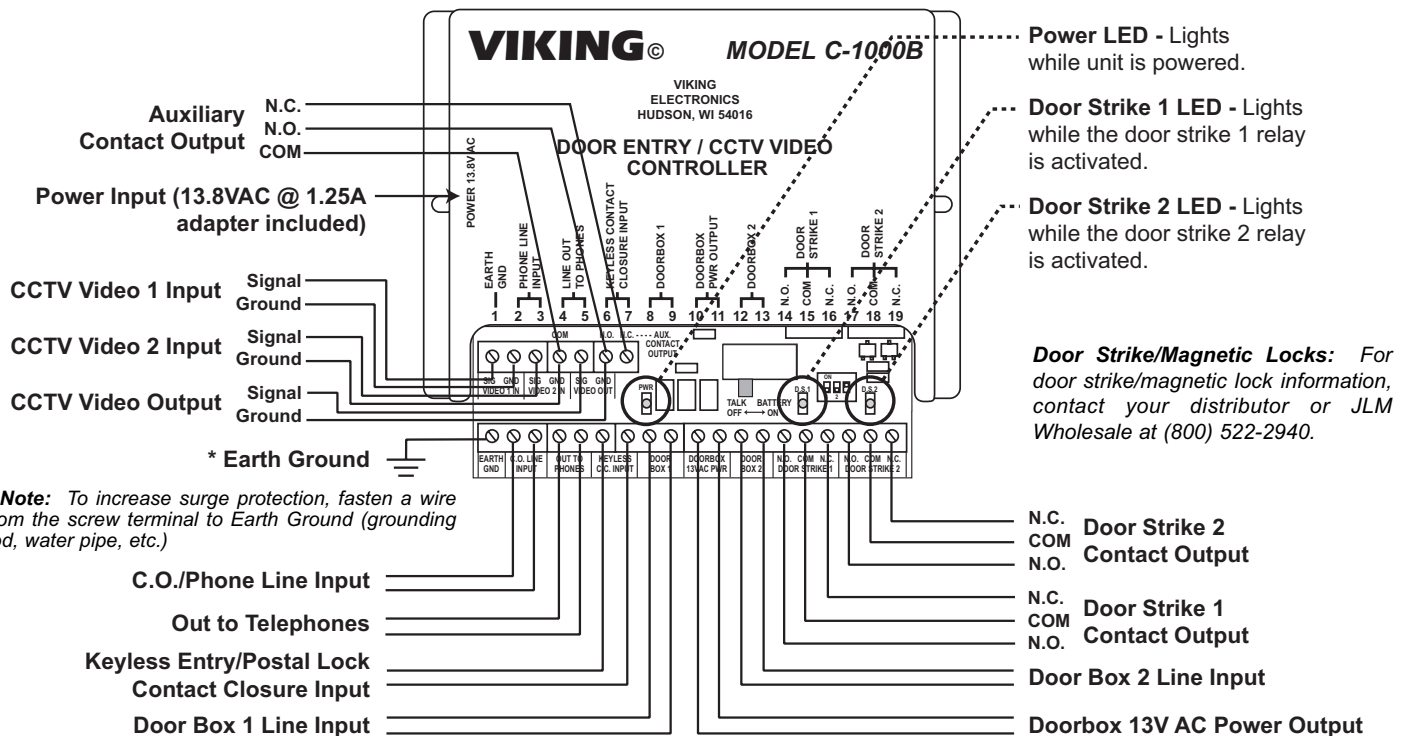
VIKING© MODEL C-1000B

VIKING ELECTRONICS HUDSON, WI 54016

DOOR ENTRY / CCTV VIDEO CONTROLLER

Power LED - Lights while unit is powered.

Door Strike 1 LED - Lights while the door strike 1 relay is activated.

Door Strike 2 LED - Lights while the door strike 2 relay is activated.

Auxiliary Contact Output
N.C.
N.O.
COM

Power Input (13.8VAC @ 1.25A adapter included)

POWER 13.8VAC

EARTH GND
PHONE LINE INPUT
LINE OUT TO PHONES
KEYLESS CONTACT CLOSURE INPUT
DOORBOX 1
DOORBOX PWR OUTPUT
DOORBOX 2
DOOR STRIKE 1
DOOR STRIKE 2
N.O. COM N.C.
N.O. COM N.C.

1 2 3 4 5 6 7 8 9 10 11 12 13 14 15 16 17 18 19

CCTV Video 1 Input
Signal
Ground

CCTV Video 2 Input
Signal
Ground

CCTV Video Output
Signal
Ground

COM
N.O. N.C. AUX. CONTACT OUTPUT

SIG GND VIDEO 1 IN
SIG GND VIDEO 2 IN
SIG GND VIDEO OUT

PWR
TALK BATTERY OFF ⟷ ON
ON 1 2
D.S.1
D.S.2

Door Strike/Magnetic Locks: For door strike/magnetic lock information, contact your distributor or JLM Wholesale at (800) 522-2940.

* Earth Ground

EARTH GND
C.O. LINE INPUT
OUT TO PHONES
KEYLESS C.C. INPUT
DOOR BOX 1
DOORBOX 13VAC PWR
DOOR BOX 2
N.O. COM N.C. DOOR STRIKE 1
N.O. COM N.C. DOOR STRIKE 2

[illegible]Note: To increase surge protection, fasten a wire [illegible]om the screw terminal to Earth Ground (grounding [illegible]d, water pipe, etc.)

N.C.
COM
N.O.
Door Strike 2 Contact Output

N.C.
COM
N.O.
Door Strike 1 Contact Output

C.O./Phone Line Input

Out to Telephones

Keyless Entry/Postal Lock Contact Closure Input

Door Box 1 Line Input

Door Box 2 Line Input

Doorbox 13V AC Power Output